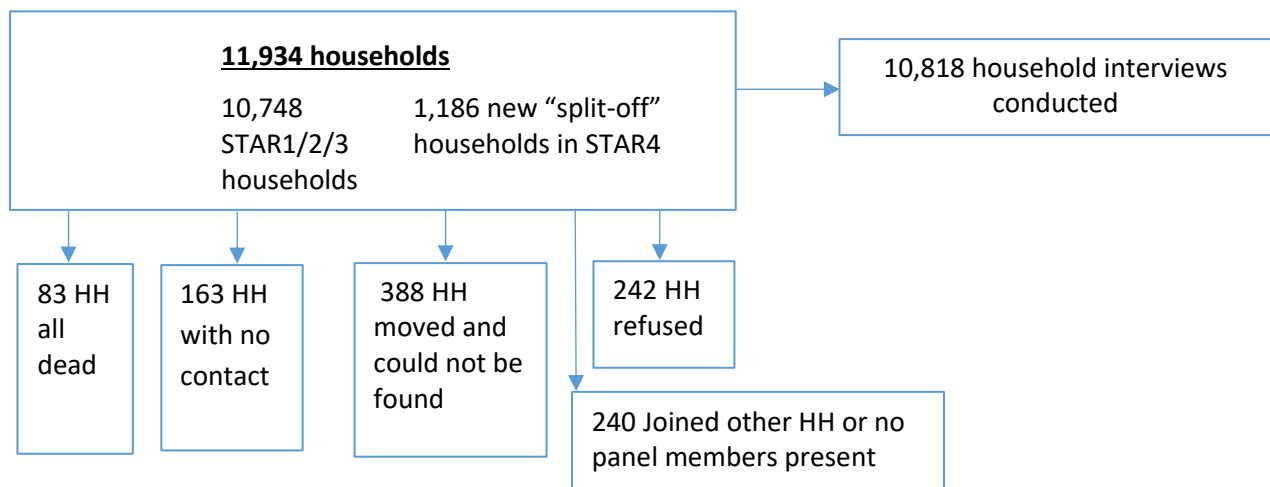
11,934 households

10,748 STAR1/2/3 households

1,186 new “split-off” households in STAR4

10,818 household interviews conducted

83 HH all dead

163 HH with no contact

388 HH moved and could not be found

242 HH refused

240 Joined other HH or no panel members present